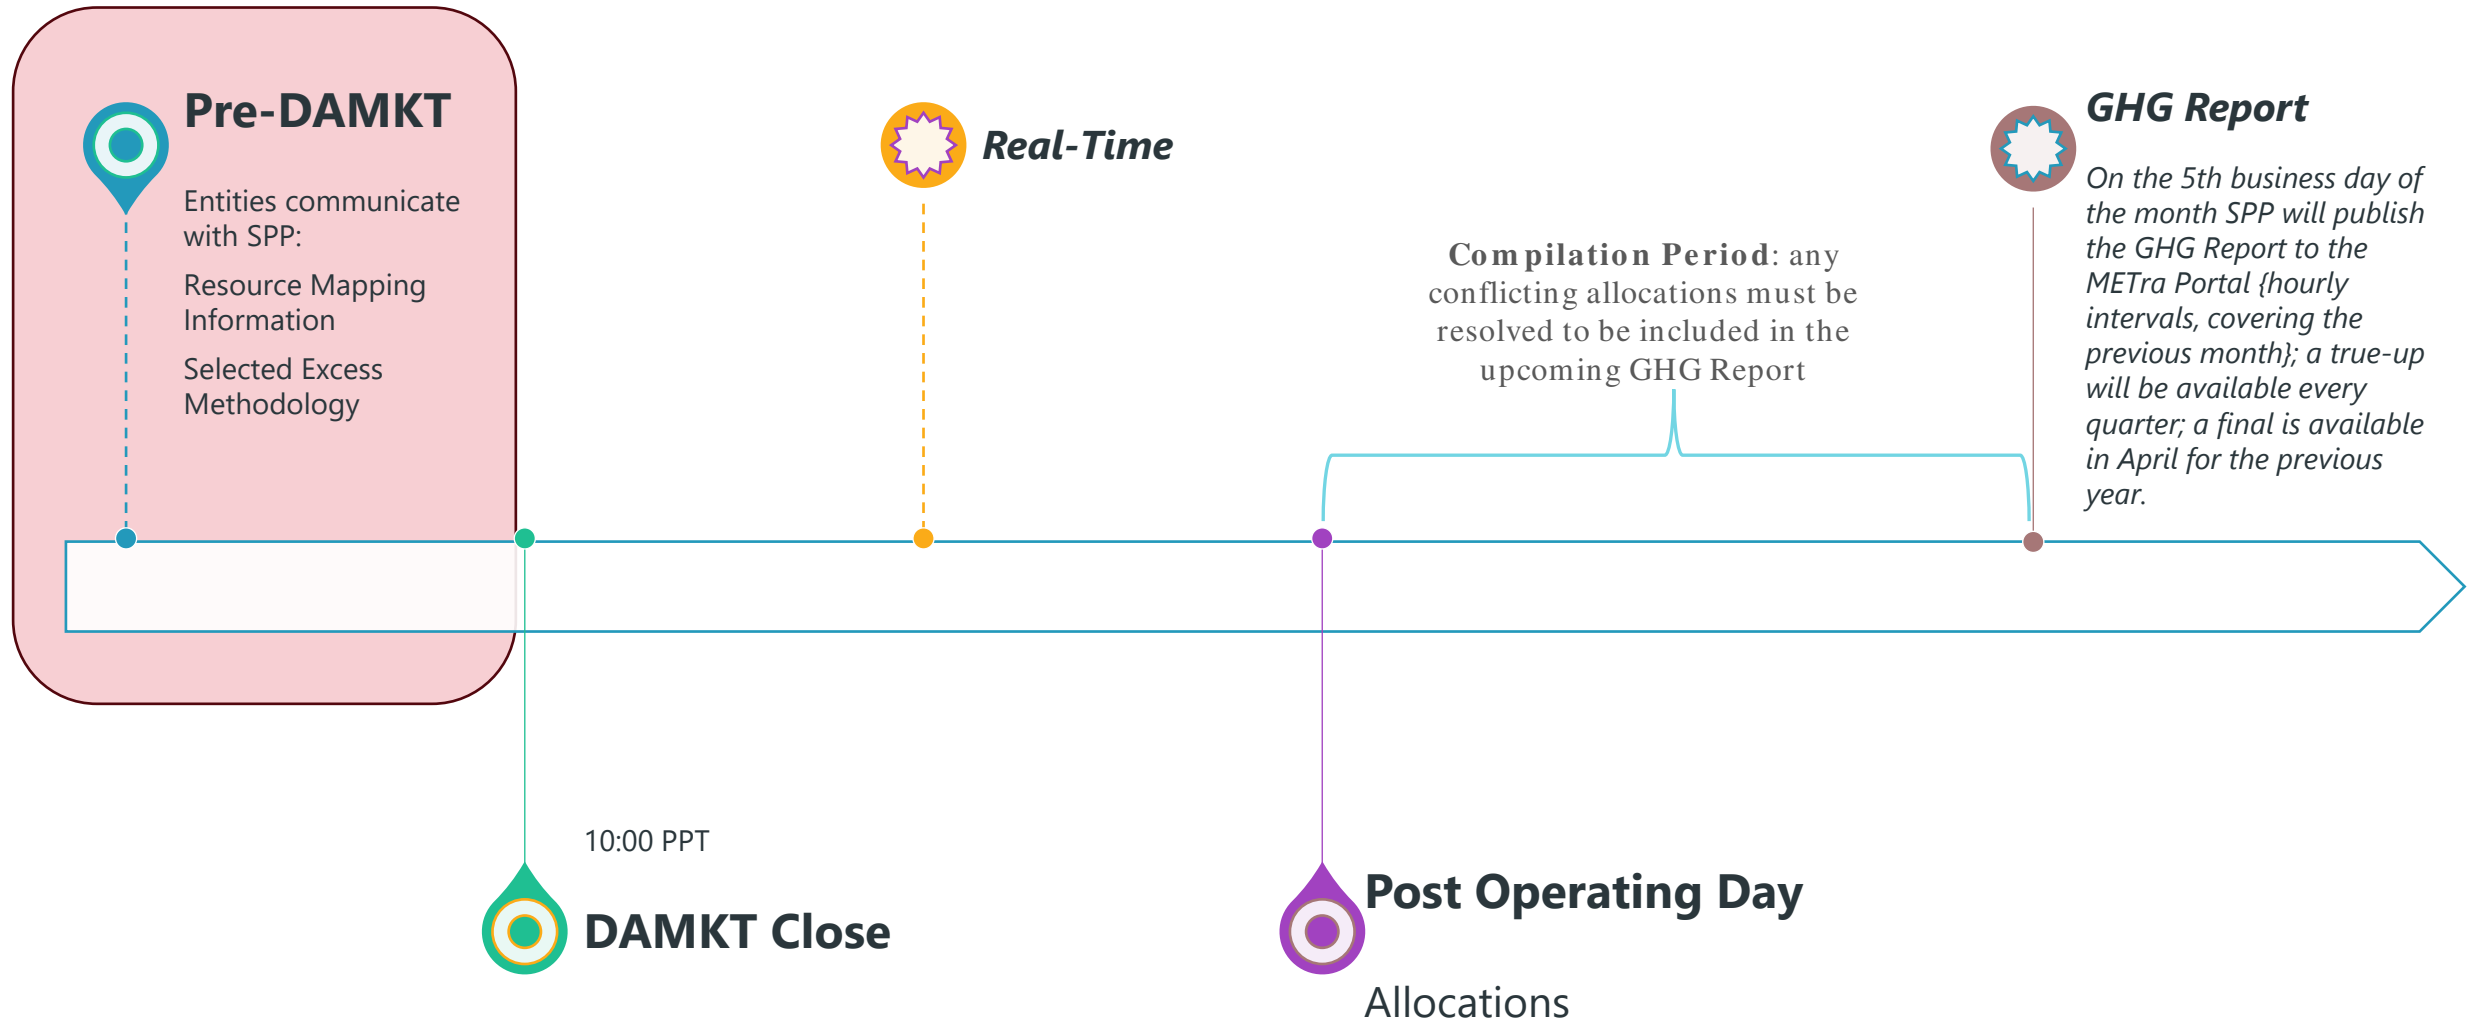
Pre-DAMKT

Entities communicate with SPP:

Resource Mapping Information

Selected Excess Methodology

Real-Time

GHG Report

On the 5th business day of the month SPP will publish the GHG Report to the METra Portal {hourly intervals, covering the previous month}; a true-up will be available every quarter; a final is available in April for the previous year.

Compilation Period: any conflicting allocations must be resolved to be included in the upcoming GHG Report

10:00 PPT

DAMKT Close

Post Operating Day

Allocations